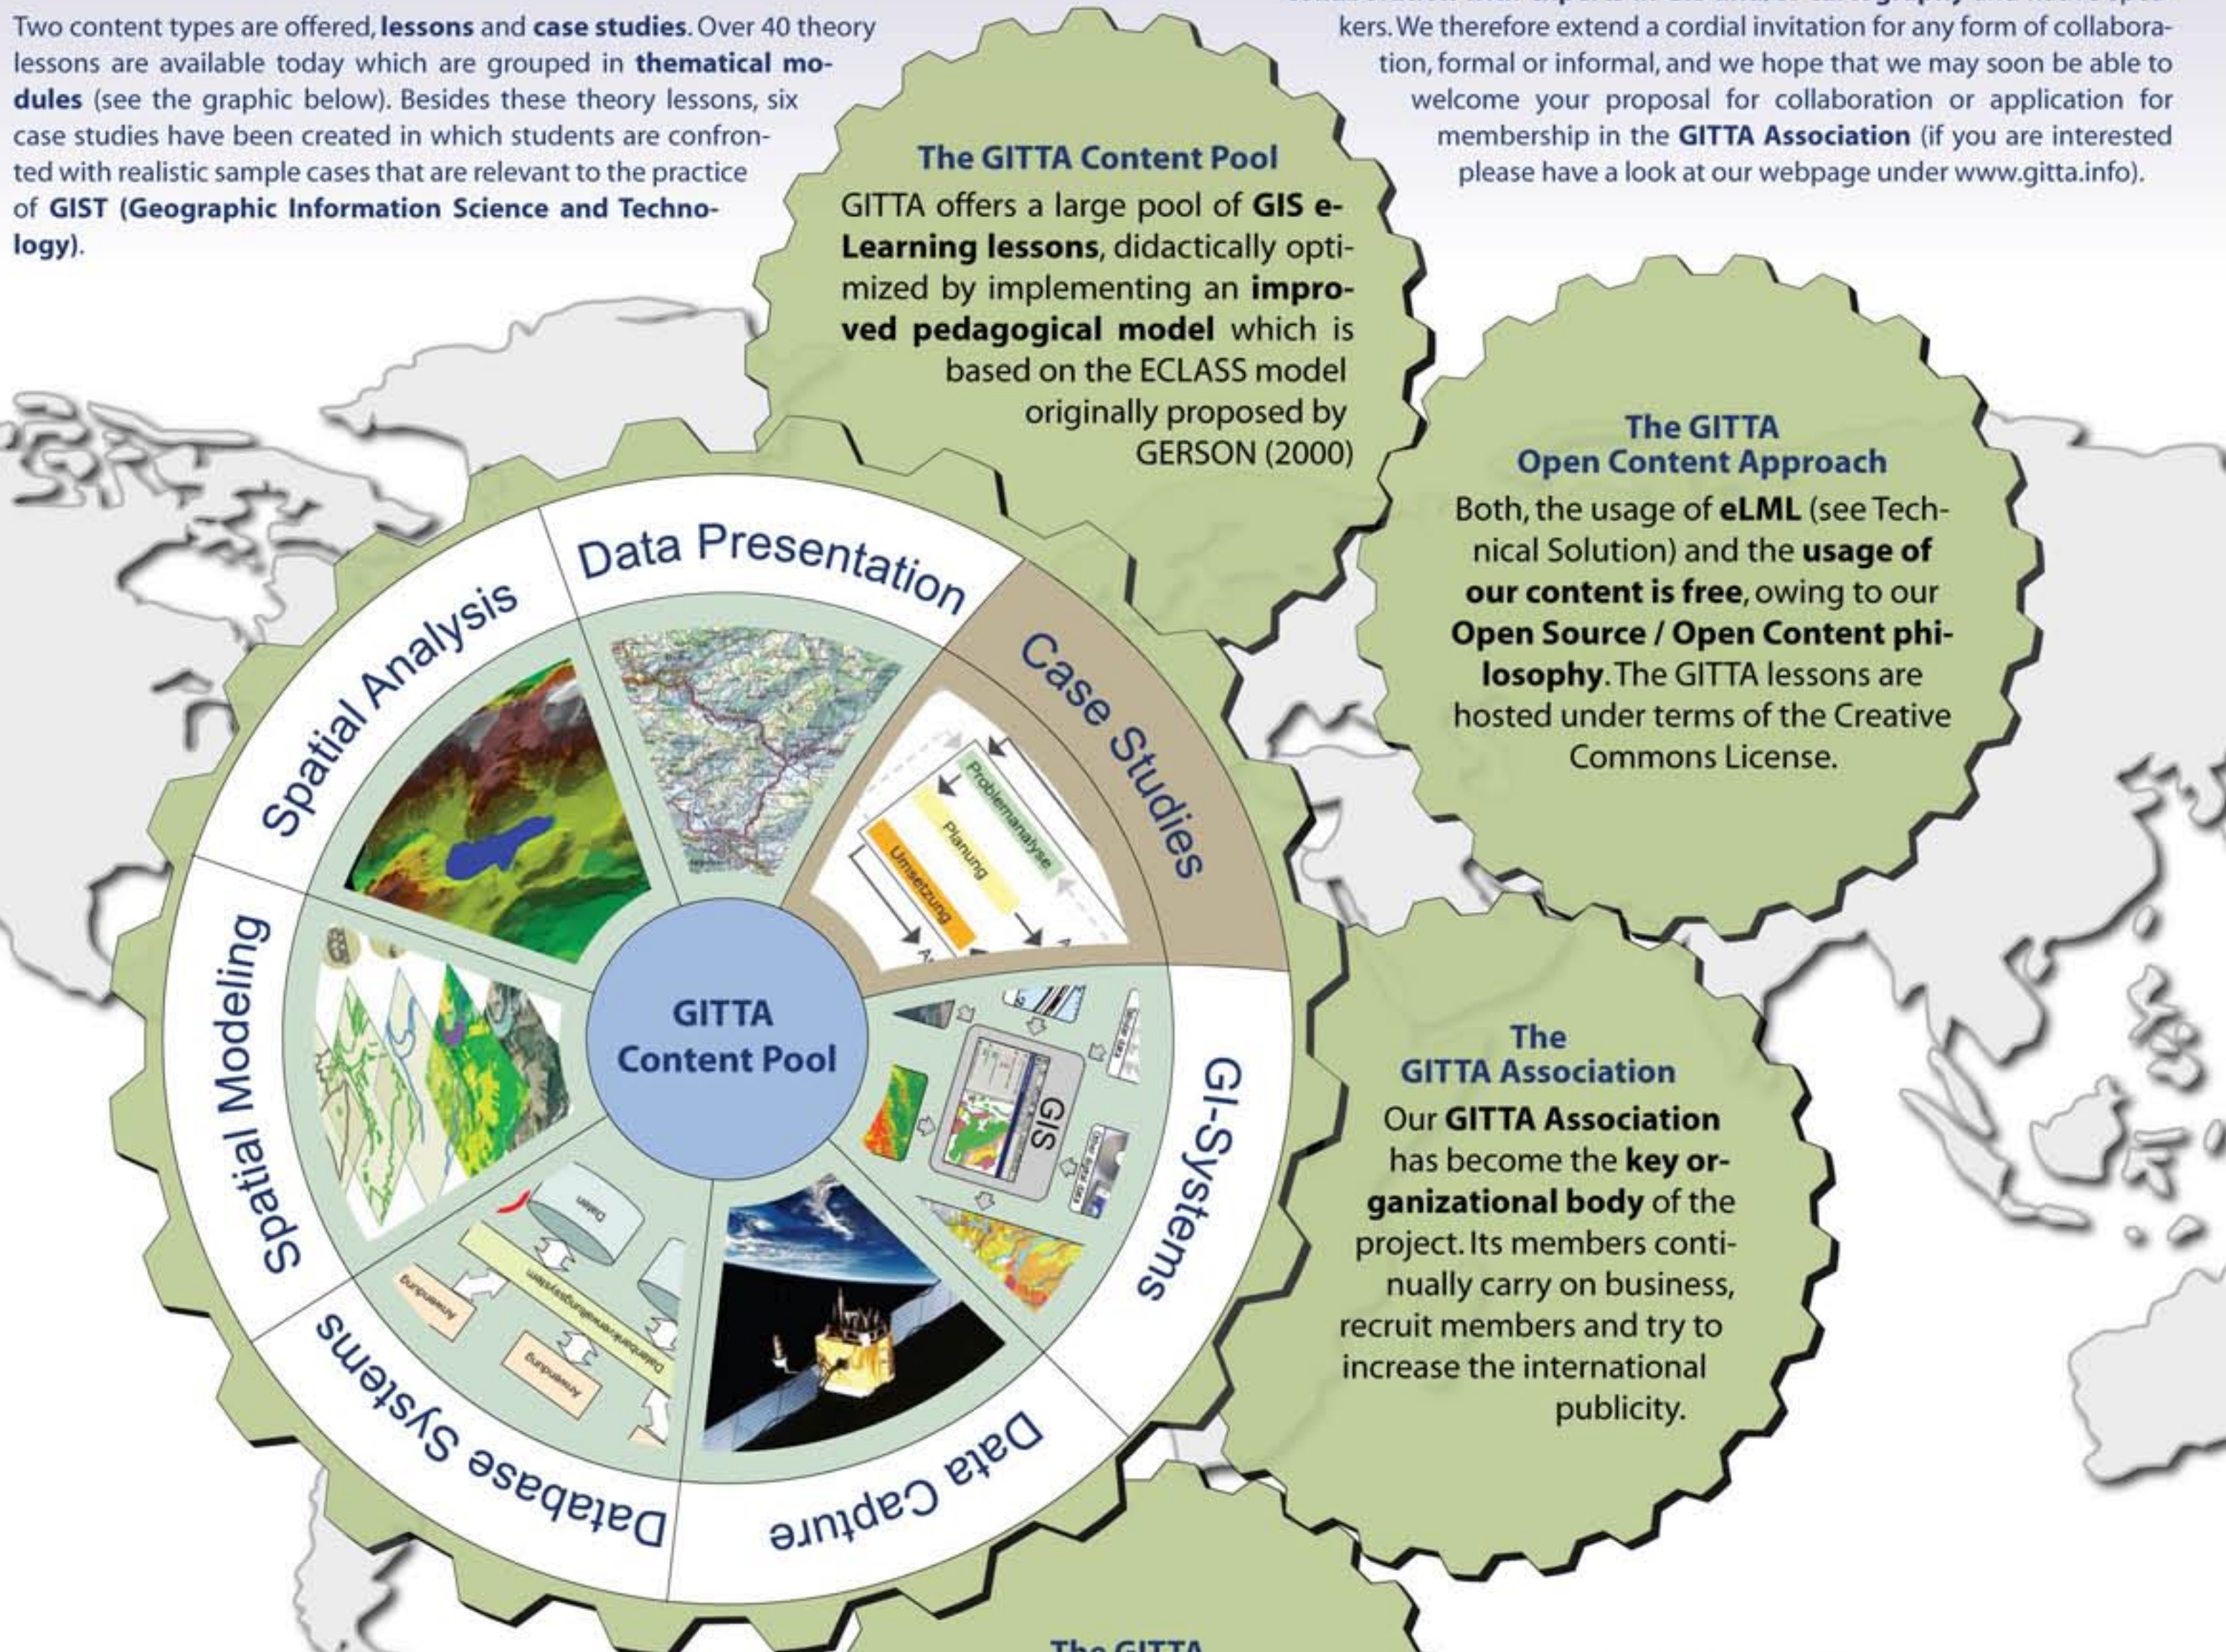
Two content types are offered, **lessons** and **case studies**. Over 40 theory lessons are available today which are grouped in **thematical modules** (see the graphic below). Besides these theory lessons, six case studies have been created in which students are confronted with realistic sample cases that are relevant to the practice of **GIST (Geographic Information Science and Technology)**.

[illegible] kers. We therefore extend a cordial invitation for any form of collaboration, formal or informal, and we hope that we may soon be able to welcome your proposal for collaboration or application for membership in the **GITTA Association** (if you are interested please have a look at our webpage under www.gitta.info).

The GITTA Content Pool

GITTA offers a large pool of **GIS e-Learning lessons**, didactically optimized by implementing an **improved pedagogical model** which is based on the ECLASS model originally proposed by GERSON (2000)

The GITTA Open Content Approach

Both, the usage of **eLML** (see Technical Solution) and the **usage of our content is free**, owing to our **Open Source / Open Content philosophy**. The GITTA lessons are hosted under terms of the Creative Commons License.

Data Presentation

Case Studies

Problemanalyse

Planung

Umsetzung

Spatial Analysis

Spatial Modeling

GITTA Content Pool

GIS

GI-Systems

Data Capture

Database Systems

Daten

Datenbankverwaltungssystem

Anwendung

Anwendung

The GITTA Association

Our **GITTA Association** has become the **key organizational body** of the project. Its members continually carry on business, recruit members and try to increase the international publicity.

The GITTA